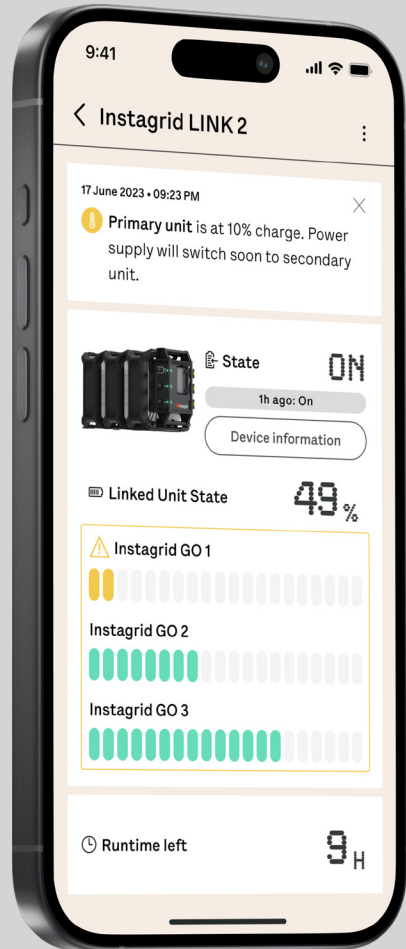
9:41

Instagrid LINK 2

17 June 2023 • 09:23 PM

Primary unit is at 10% charge. Power supply will switch soon to secondary unit.

State

ON

1h ago: On

Device information

Linked Unit State

49 %

Instagrid GO 1

Instagrid GO 2

Instagrid GO 3

Runtime left

9 H